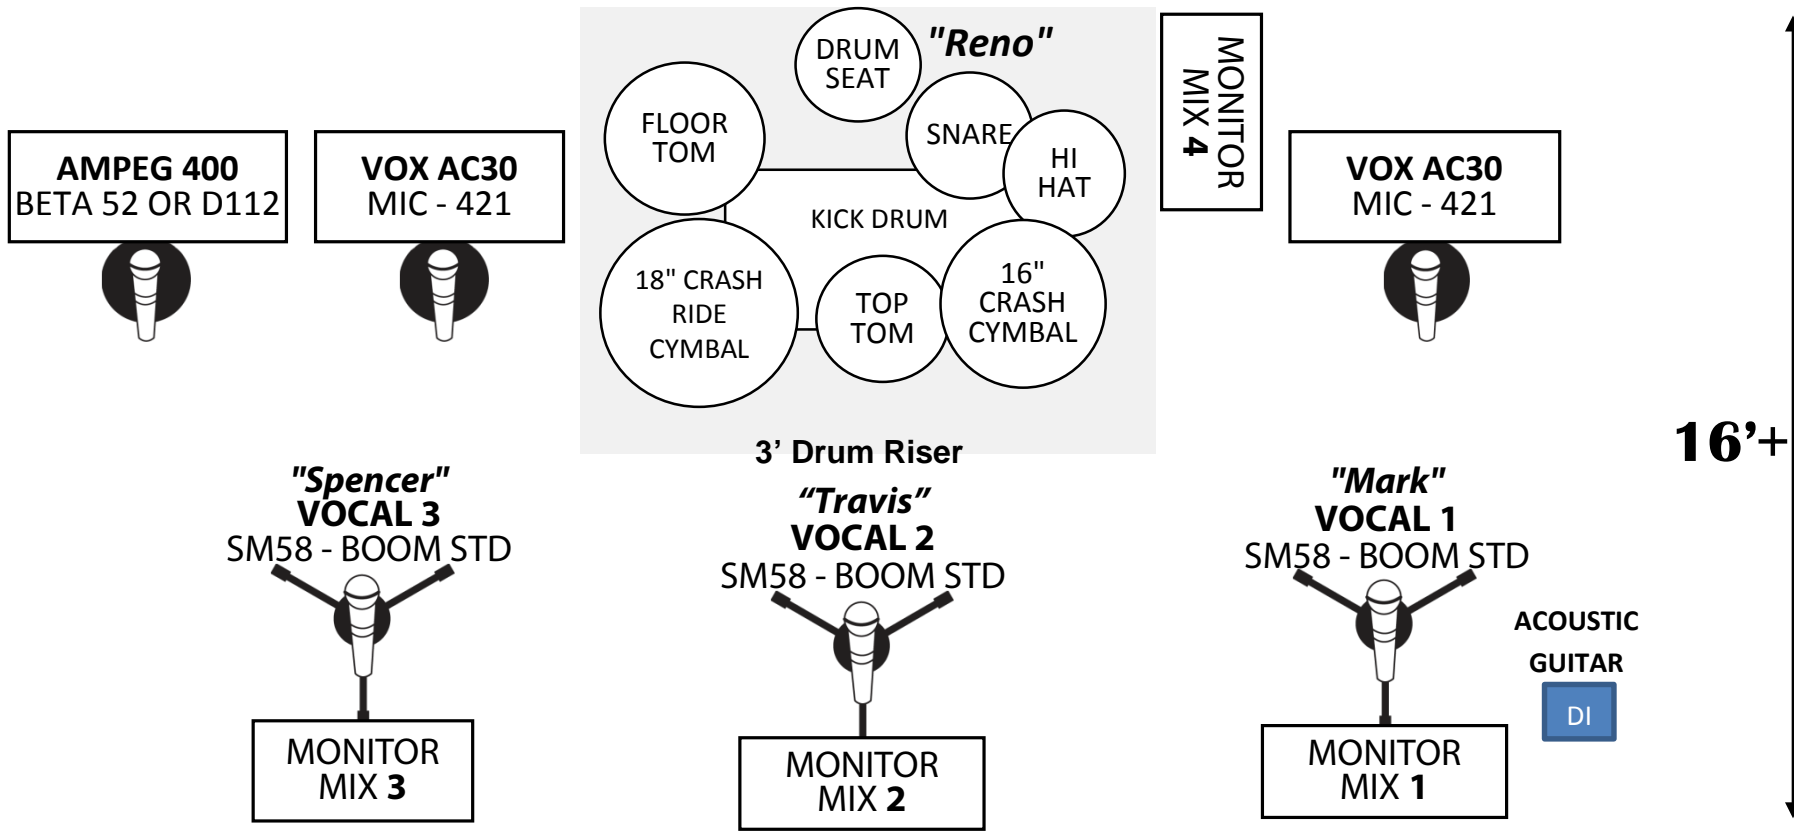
AMPEG 400
BETA 52 OR D112

VOX AC30
MIC - 421

DRUM SEAT

"Reno"

FLOOR TOM

SNARE

HI HAT

KICK DRUM

18" CRASH RIDE CYMBAL

TOP TOM

16" CRASH CYMBAL

MONITOR MIX 4

VOX AC30
MIC - 421

3' Drum Riser

16'+

"Spencer"
VOCAL 3
SM58 - BOOM STD

"Travis"
VOCAL 2
SM58 - BOOM STD

"Mark"
VOCAL 1
SM58 - BOOM STD

ACOUSTIC GUITAR

DI

MONITOR MIX 3

MONITOR MIX 2

MONITOR MIX 1